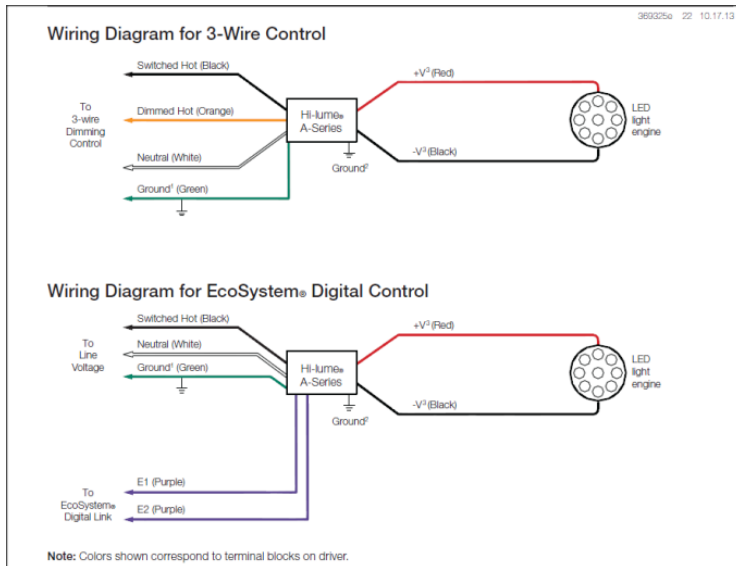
369325e 22 10.17.13

Wiring Diagram for 3-Wire Control

Switched Hot (Black)

To 3-wire Dimming Control

Dimmed Hot (Orange)

Hi-lume® A-Series

Neutral (White)

Ground$^1$ (Green)

+V$^3$ (Red)

-V$^3$ (Black)

Ground$^2$

LED light engine

Wiring Diagram for EcoSystem® Digital Control

Switched Hot (Black)

To Line Voltage

Neutral (White)

Ground$^1$ (Green)

Hi-lume® A-Series

+V$^3$ (Red)

-V$^3$ (Black)

Ground$^2$

LED light engine

To EcoSystem® Digital Link

E1 (Purple)

E2 (Purple)

Note: Colors shown correspond to terminal blocks on driver.